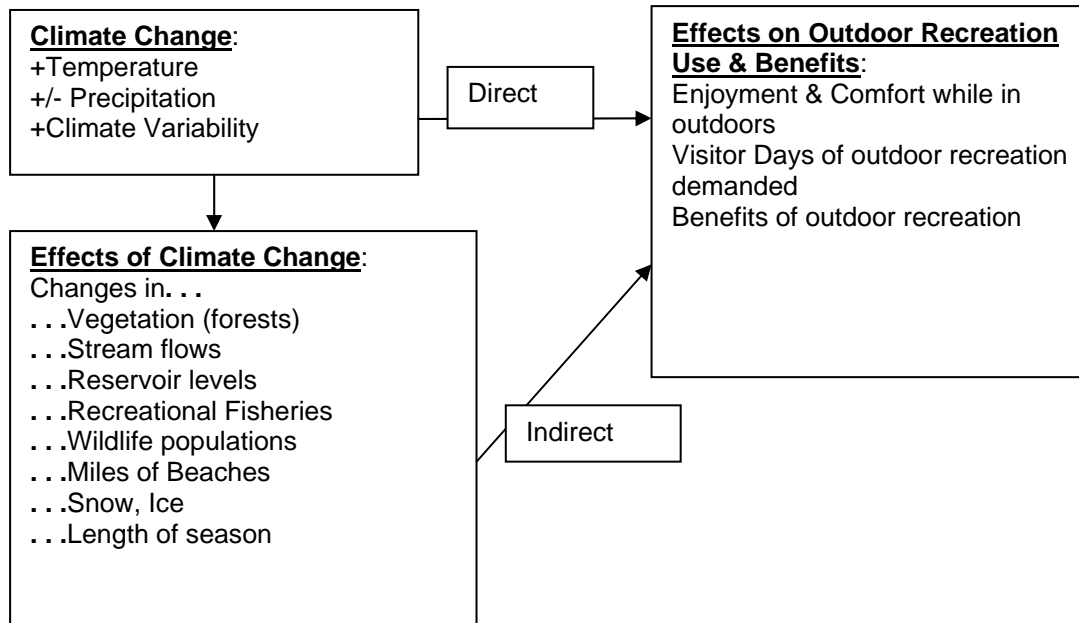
**Climate Change**:
+Temperature
+/- Precipitation
+Climate Variability

Direct

**Effects on Outdoor Recreation Use & Benefits**:
Enjoyment & Comfort while in outdoors
Visitor Days of outdoor recreation demanded
Benefits of outdoor recreation

**Effects of Climate Change**:
Changes in. . .
. . .Vegetation (forests)
. . .Stream flows
. . .Reservoir levels
. . .Recreational Fisheries
. . .Wildlife populations
. . .Miles of Beaches
. . .Snow, Ice
. . .Length of season

Indirect